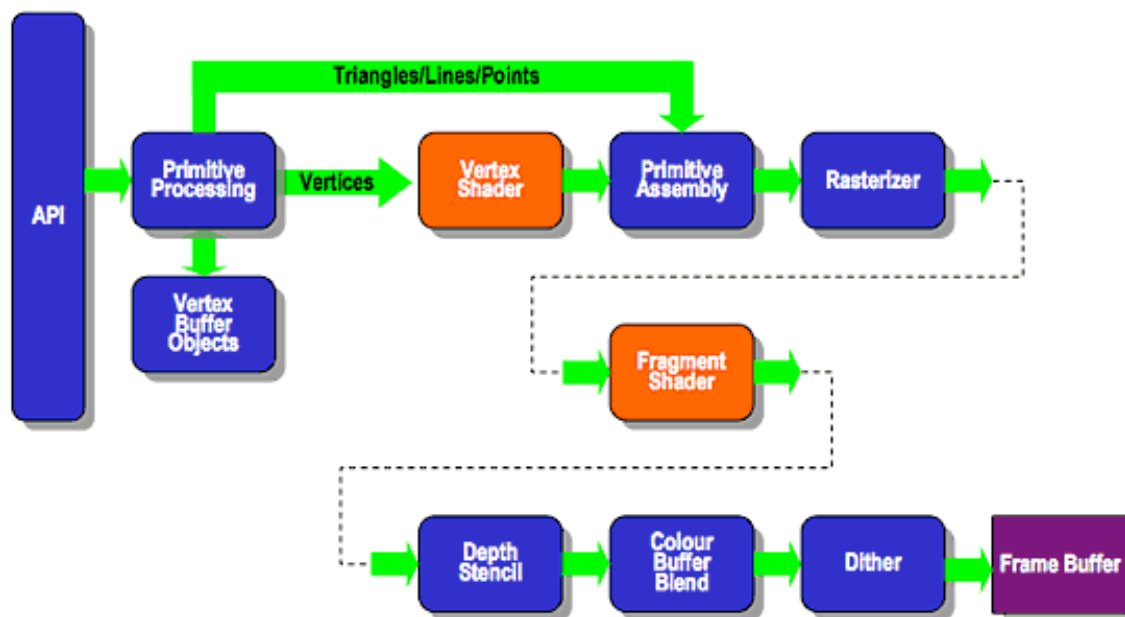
API

Triangles/Lines/Points

Primitive Processing

Vertices

Vertex Shader

Primitive Assembly

Rasterizer

Vertex Buffer Objects

Fragment Shader

Depth Stencil

Colour Buffer Blend

Dither

Frame Buffer